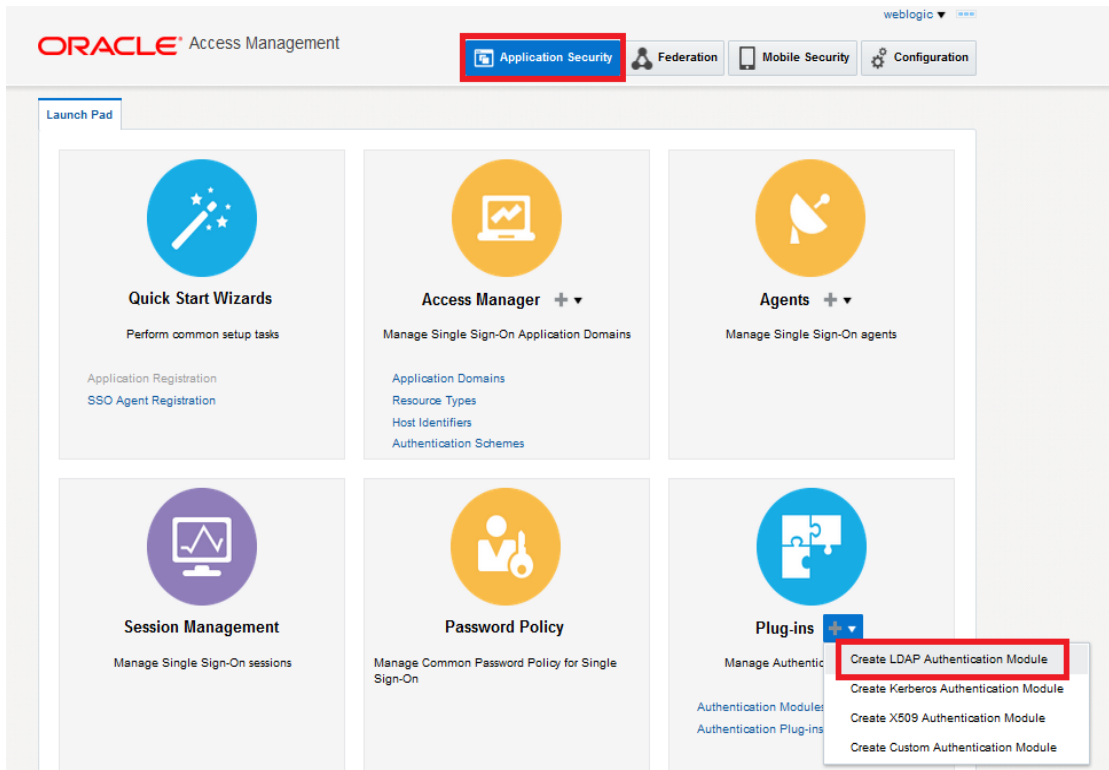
weblogic ▾

ORACLE® Access Management

Application Security
Federation
Mobile Security
Configuration

Launch Pad

Quick Start Wizards

Perform common setup tasks

Application Registration
SSO Agent Registration

Access Manager

Manage Single Sign-On Application Domains

Application Domains
Resource Types
Host Identifiers
Authentication Schemes

Agents

Manage Single Sign-On agents

Session Management

Manage Single Sign-On sessions

Password Policy

Manage Common Password Policy for Single Sign-On

Plug-ins

Manage Authentic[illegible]

Authentication Modules
Authentication Plug-ins

Create LDAP Authentication Module
Create Kerberos Authentication Module
Create X509 Authentication Module
Create Custom Authentication Module